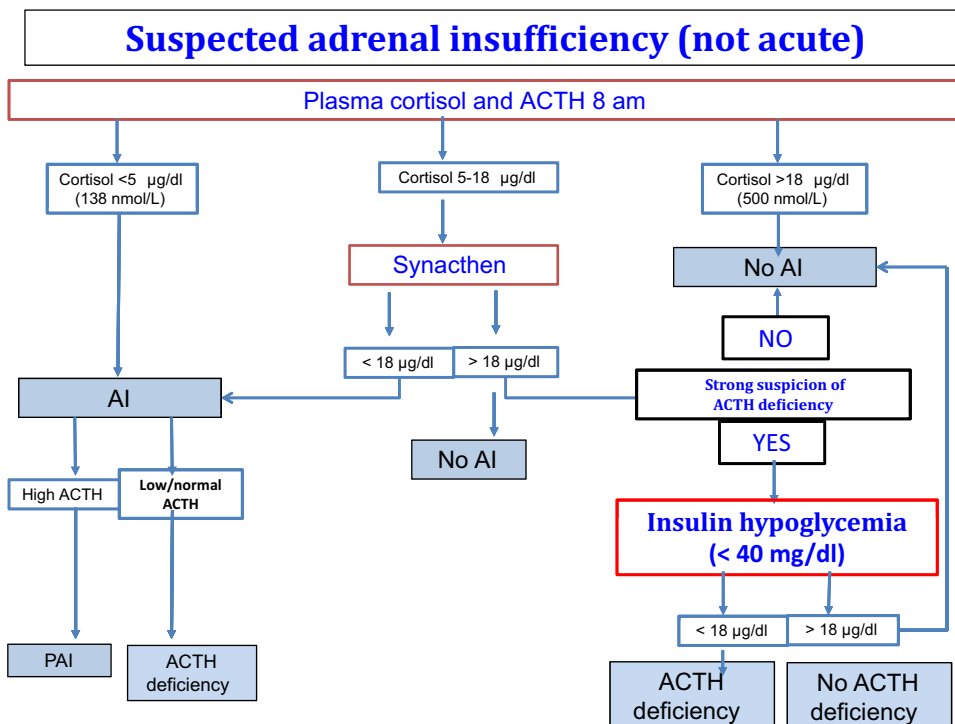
Suspected adrenal insufficiency (not acute)

Plasma cortisol and ACTH 8 am

Cortisol <5 μg/dl (138 nmol/L)

Cortisol 5-18 μg/dl

Cortisol >18 μg/dl (500 nmol/L)

Synacthen

No AI

NO

< 18 μg/dl

> 18 μg/dl

AI

Strong suspicion of ACTH deficiency

YES

No AI

High ACTH

Low/normal ACTH

Insulin hypoglycemia (< 40 mg/dl)

< 18 μg/dl

> 18 μg/dl

PAI

ACTH deficiency

ACTH deficiency

No ACTH deficiency